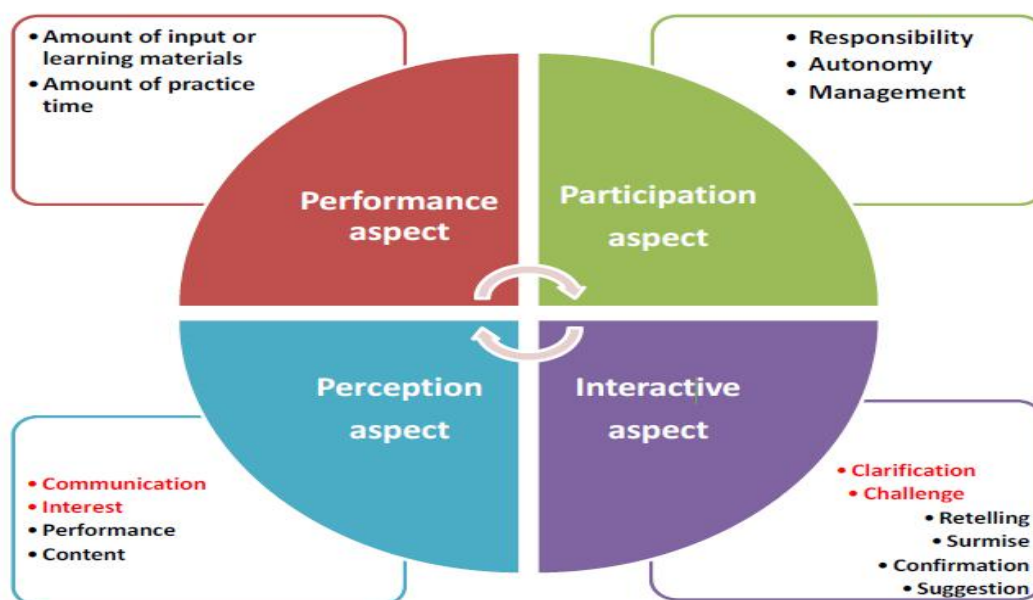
• Amount of input or learning materials
• Amount of practice time

• Responsibility
• Autonomy
• Management

Performance aspect

Participation aspect

Perception aspect

Interactive aspect

• Communication
• Interest
• Performance
• Content

• Clarification
• Challenge
• Retelling
• Surmise
• Confirmation
• Suggestion